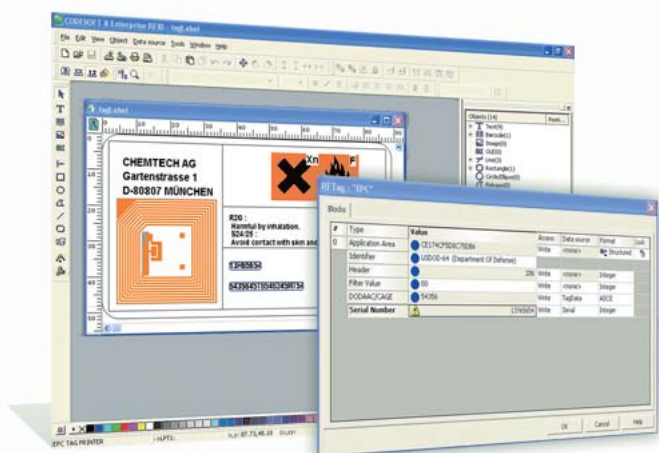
CODESOFT 8 Enterprise RFID - tagLabel

File Edit View Object Data source Tools Window Help

tagLabel

CHEMTECH AG
Gartenstrasse 1
D-80807 MÜNCHEN

Xn

F

R20 :
Harmful by inhalation.
S24/25 :
Avoid contact with skin and

Objects (15)

Text(9)
Barcode(1)
Image(0)
OLE(0)
Line(3)
Rectangle(1)
Circle/Ellipse(0)
Polygon(0)

RFTag : "EPC"

Blocks

| # | Type | Value | Access | Data source | Format | Lock |
|---|---|---|---|---|---|---|
| 0 | Application Area | CE174CF5D8C78D86 | Write | | Structured | |
| | Identifier | USDOD-64 (Department Of Defense) | | <none> | | |
| | Header | 206 | Write | <none> | Integer | |
| | Filter Value | 00 | Write | <none> | Integer | |
| | DODAAC/CAGE | 5H356 | Write | TagData | ASCII | |
| | Serial Number | 1795654 | Write | Serial | Integer | |

OK Cancel Help

EPC TAG PRINTER